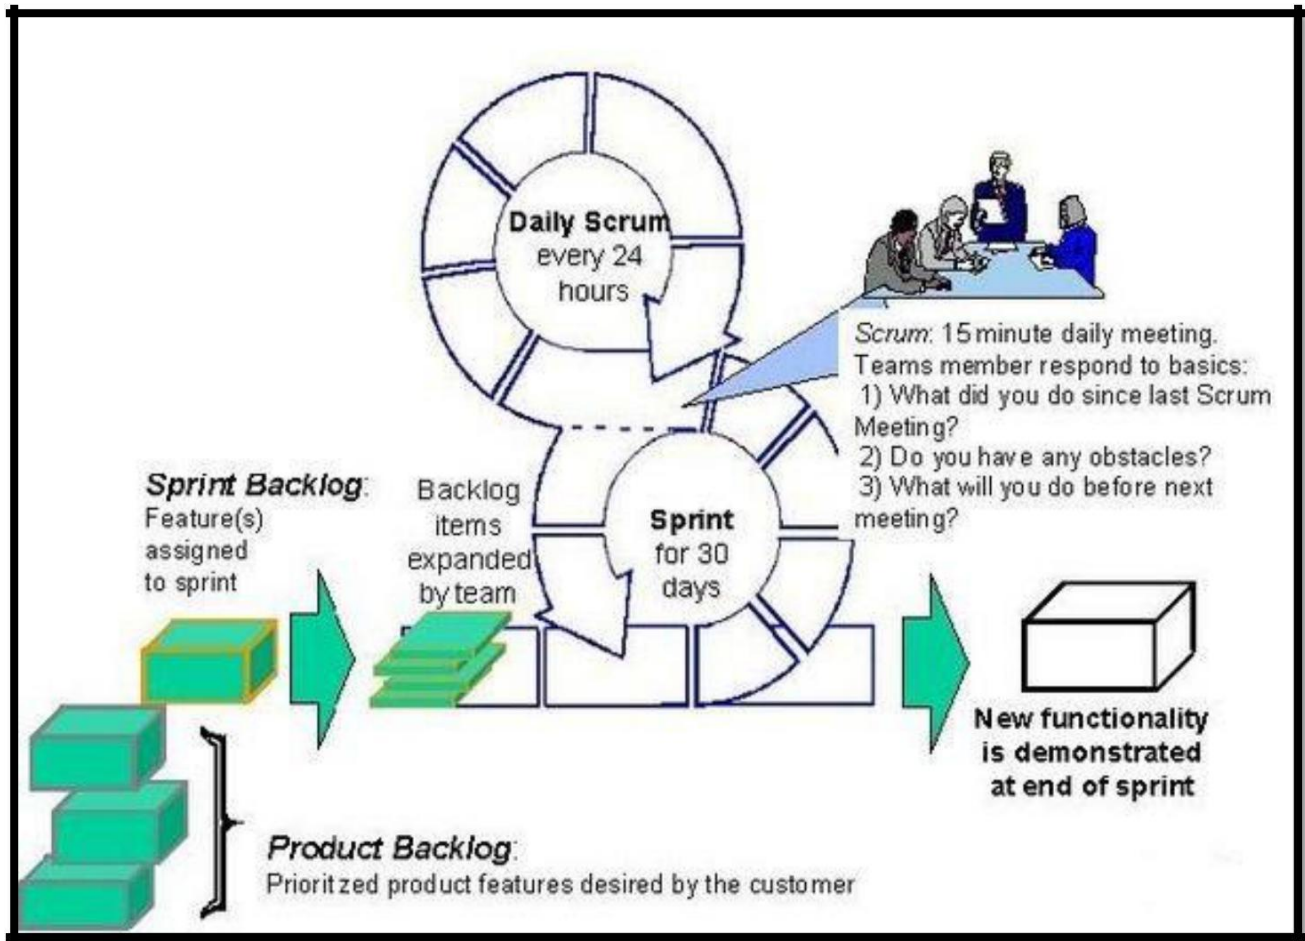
Daily Scrum
every 24
hours

Scrum: 15 minute daily meeting.
Teams member respond to basics:
1) What did you do since last Scrum Meeting?
2) Do you have any obstacles?
3) What will you do before next meeting?

Sprint Backlog:
Feature(s) assigned to sprint

Backlog items expanded by team

Sprint
for 30
days

New functionality is demonstrated at end of sprint

Product Backlog:
Prioritized product features desired by the customer